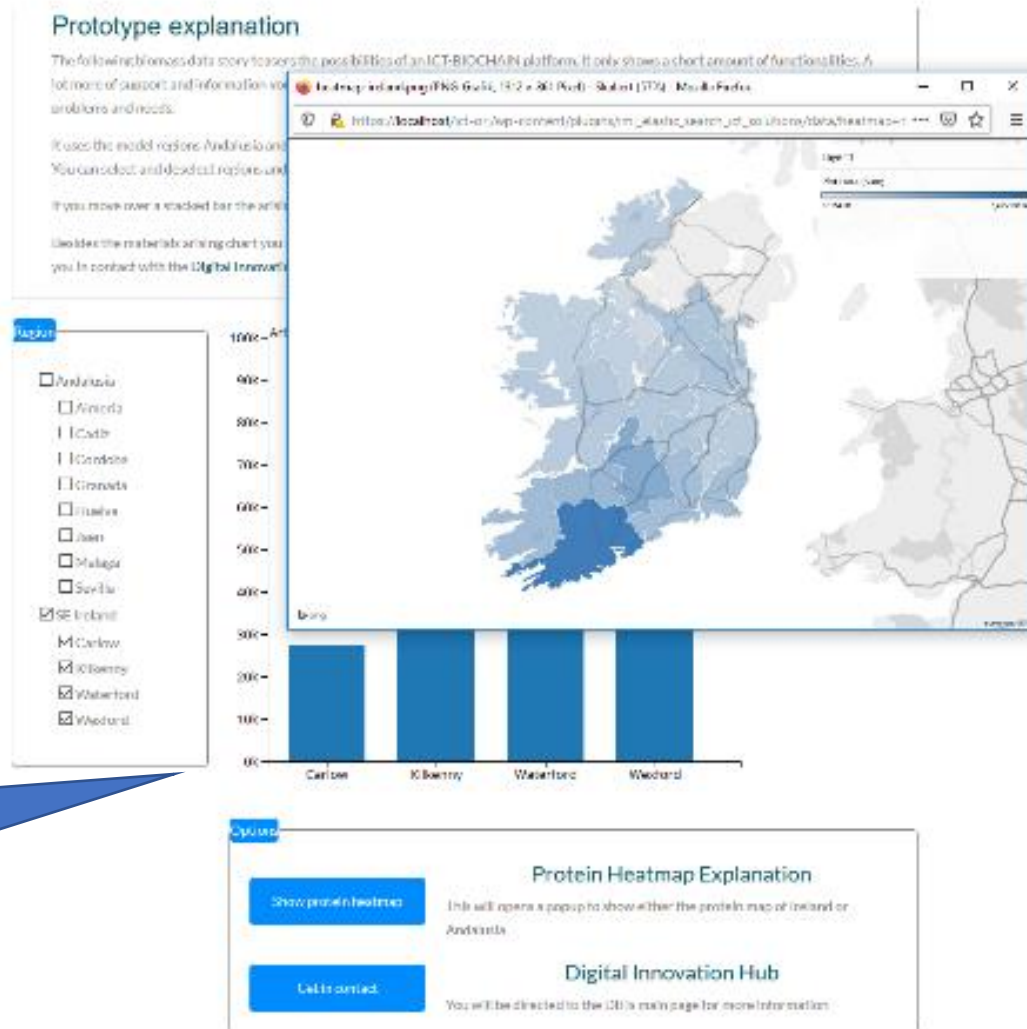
Prototype explanation

The following biomass data story teases the possibilities of an ICT-BIOCHAIN platform. It only shows a short amount of functionalities. A lot more of support and information wo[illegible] problems and needs.

It uses the model regions Andalusia and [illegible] You can select and deselect regions and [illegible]

If you move over a stacked bar the artis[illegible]

Besides the materials arising chart you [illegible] you in contact with the Digital Innovati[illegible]

heatmap-ireland.png (PNG Grafik, 1912 × 861 Pixel) - Skaliert (57%) - Mozilla Firefox

https://localhost/ict-or/wp-content/plugins/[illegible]_elastic_search_ict_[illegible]/data/heatmap-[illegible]

Layer 1

Protein (t/yr)

Region

☐ Andalusia
☐ Almeria
☐ Cadiz
☐ Cordoba
☐ Granada
☐ Huelva
☐ Jaen
☐ Malaga
☐ Sevilla
☑ SE Ireland
☑ Carlow
☑ Kilkenny
☑ Waterford
☑ Wexford

100% Art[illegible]
90%
80%
70%
60%
50%
40%
30%
20%
10%
0%

Carlow
Kilkenny
Waterford
Wexford

Options

Show protein heatmap

Protein Heatmap Explanation

This will open a popup to show either the protein map of Ireland or Andalusia.

Get in contact

Digital Innovation Hub

You will be directed to the DIHs main page for more information.